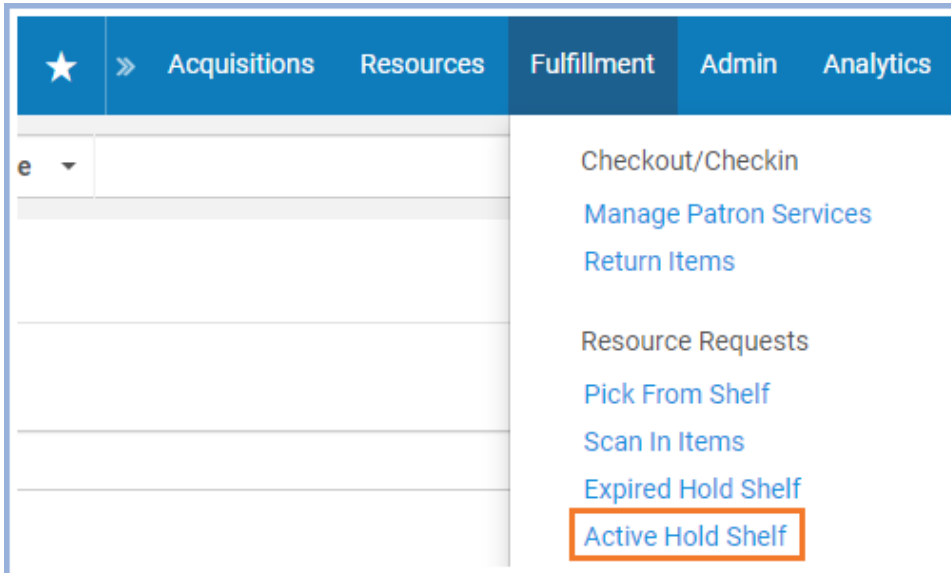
★ » Acquisitions Resources Fulfillment Admin Analytics

e

Checkout/Checkin

Manage Patron Services

Return Items

Resource Requests

Pick From Shelf

Scan In Items

Expired Hold Shelf

Active Hold Shelf